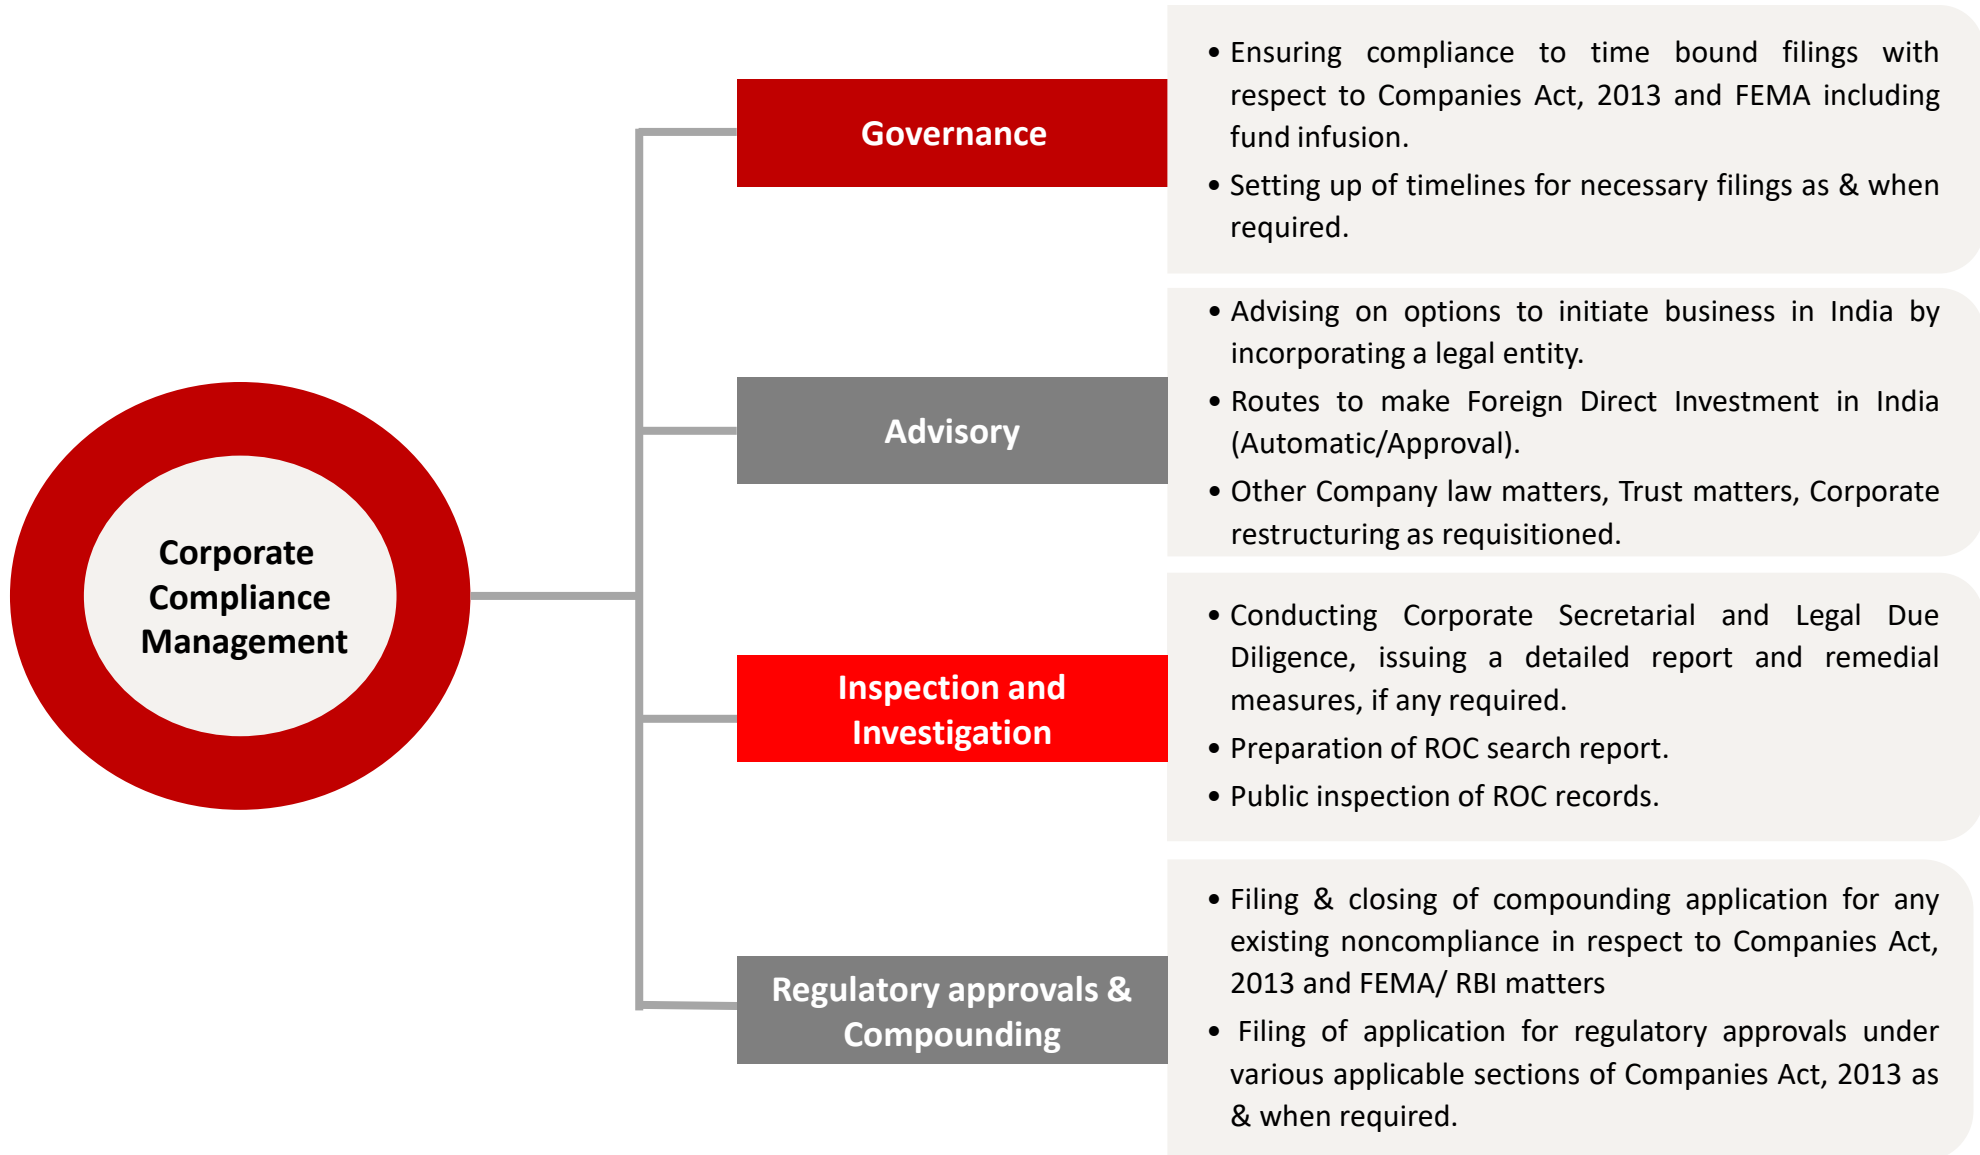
Corporate Compliance Management

Governance

• Ensuring compliance to time bound filings with respect to Companies Act, 2013 and FEMA including fund infusion.
• Setting up of timelines for necessary filings as & when required.

Advisory

• Advising on options to initiate business in India by incorporating a legal entity.
• Routes to make Foreign Direct Investment in India (Automatic/Approval).
• Other Company law matters, Trust matters, Corporate restructuring as requisitioned.

Inspection and Investigation

• Conducting Corporate Secretarial and Legal Due Diligence, issuing a detailed report and remedial measures, if any required.
• Preparation of ROC search report.
• Public inspection of ROC records.

Regulatory approvals & Compounding

• Filing & closing of compounding application for any existing noncompliance in respect to Companies Act, 2013 and FEMA/ RBI matters
• Filing of application for regulatory approvals under various applicable sections of Companies Act, 2013 as & when required.